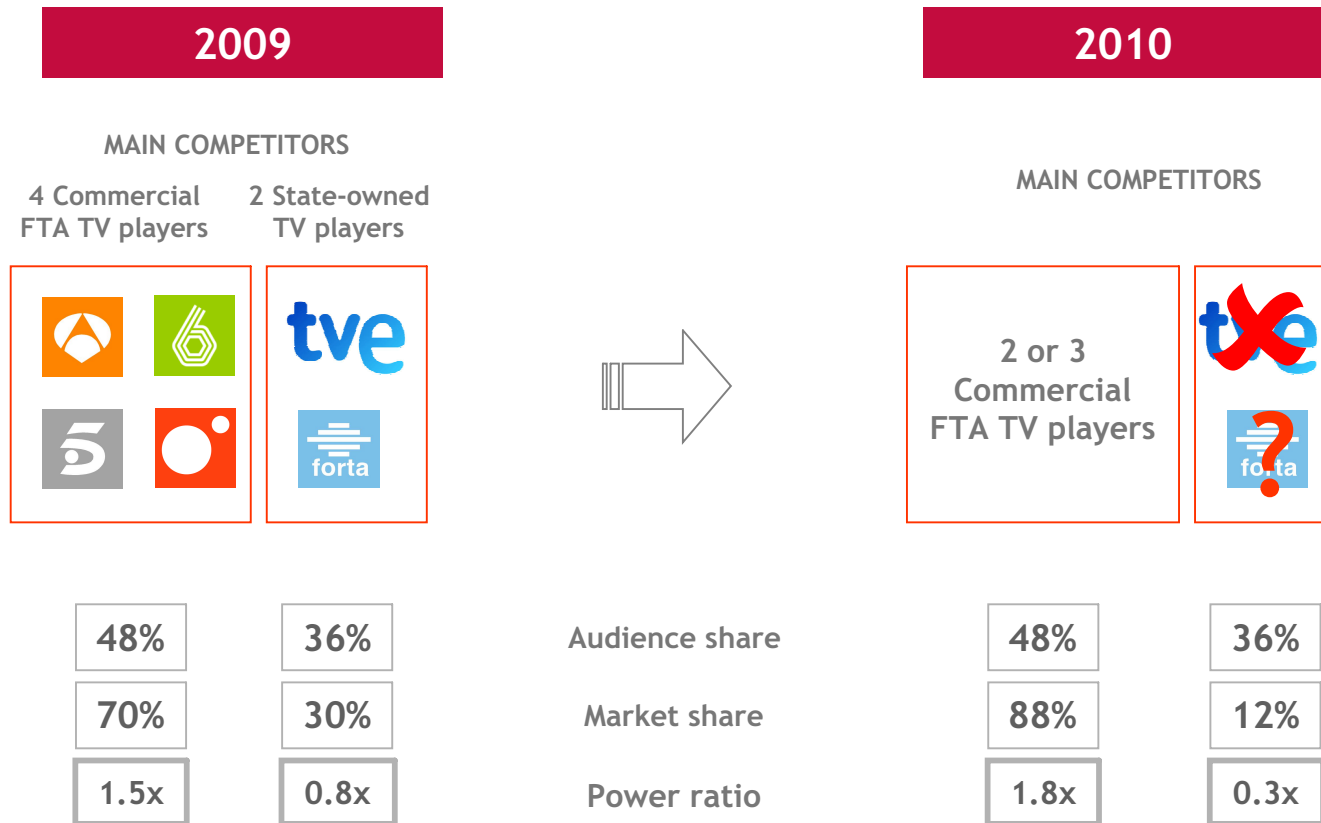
2009

MAIN COMPETITORS

4 Commercial FTA TV players

2 State-owned TV players

tve

forta

2010

MAIN COMPETITORS

2 or 3 Commercial FTA TV players

tve

forta

?

| 2009 Commercial | 2009 State-owned | | 2010 Commercial | 2010 State-owned |
|---|---|---|---|---|
| 48% | 36% | Audience share | 48% | 36% |
| 70% | 30% | Market share | 88% | 12% |
| 1.5x | 0.8x | Power ratio | 1.8x | 0.3x |